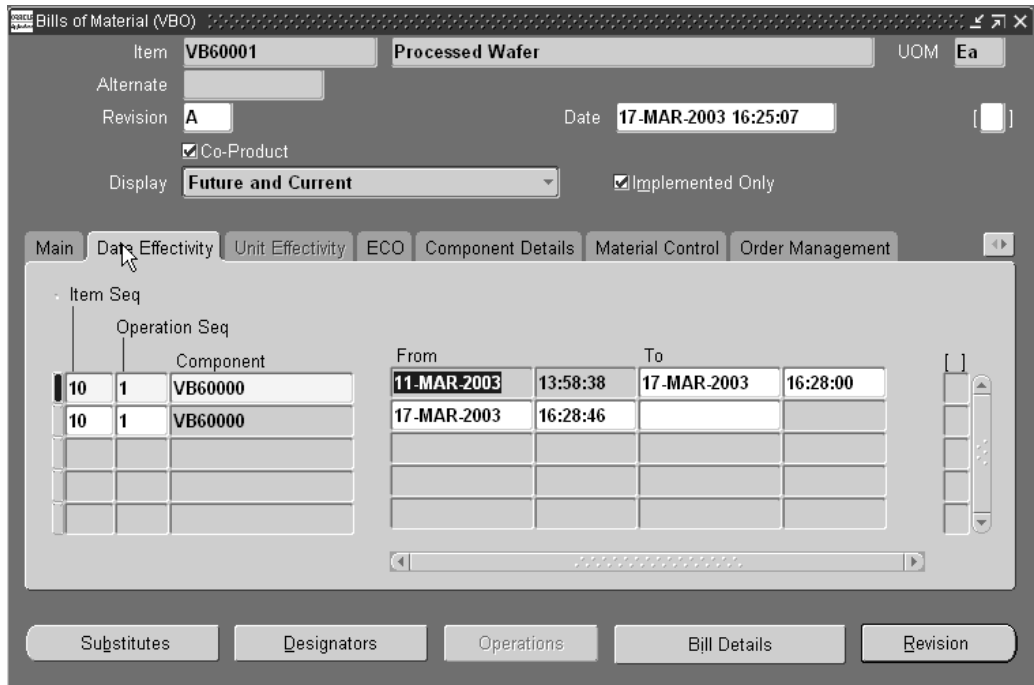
Bills of Material (VBO)

Item VB60001 Processed Wafer UOM Ea

Alternate

Revision A Date 17-MAR-2003 16:25:07 [ ]

☑Co-Product

Display Future and Current ☑Implemented Only

Main | Date Effectivity | Unit Effectivity | ECO | Component Details | Material Control | Order Management

Item Seq

Operation Seq

| Item Seq | Operation Seq | Component | From | | To | | [ ] |
|---|---|---|---|---|---|---|---|
| 10 | 1 | VB60000 | 11-MAR-2003 | 13:58:38 | 17-MAR-2003 | 16:28:00 | |
| 10 | 1 | VB60000 | 17-MAR-2003 | 16:28:46 | | | |
| | | | | | | | |
| | | | | | | | |
| | | | | | | | |

Substitutes | Designators | Operations | Bill Details | Revision